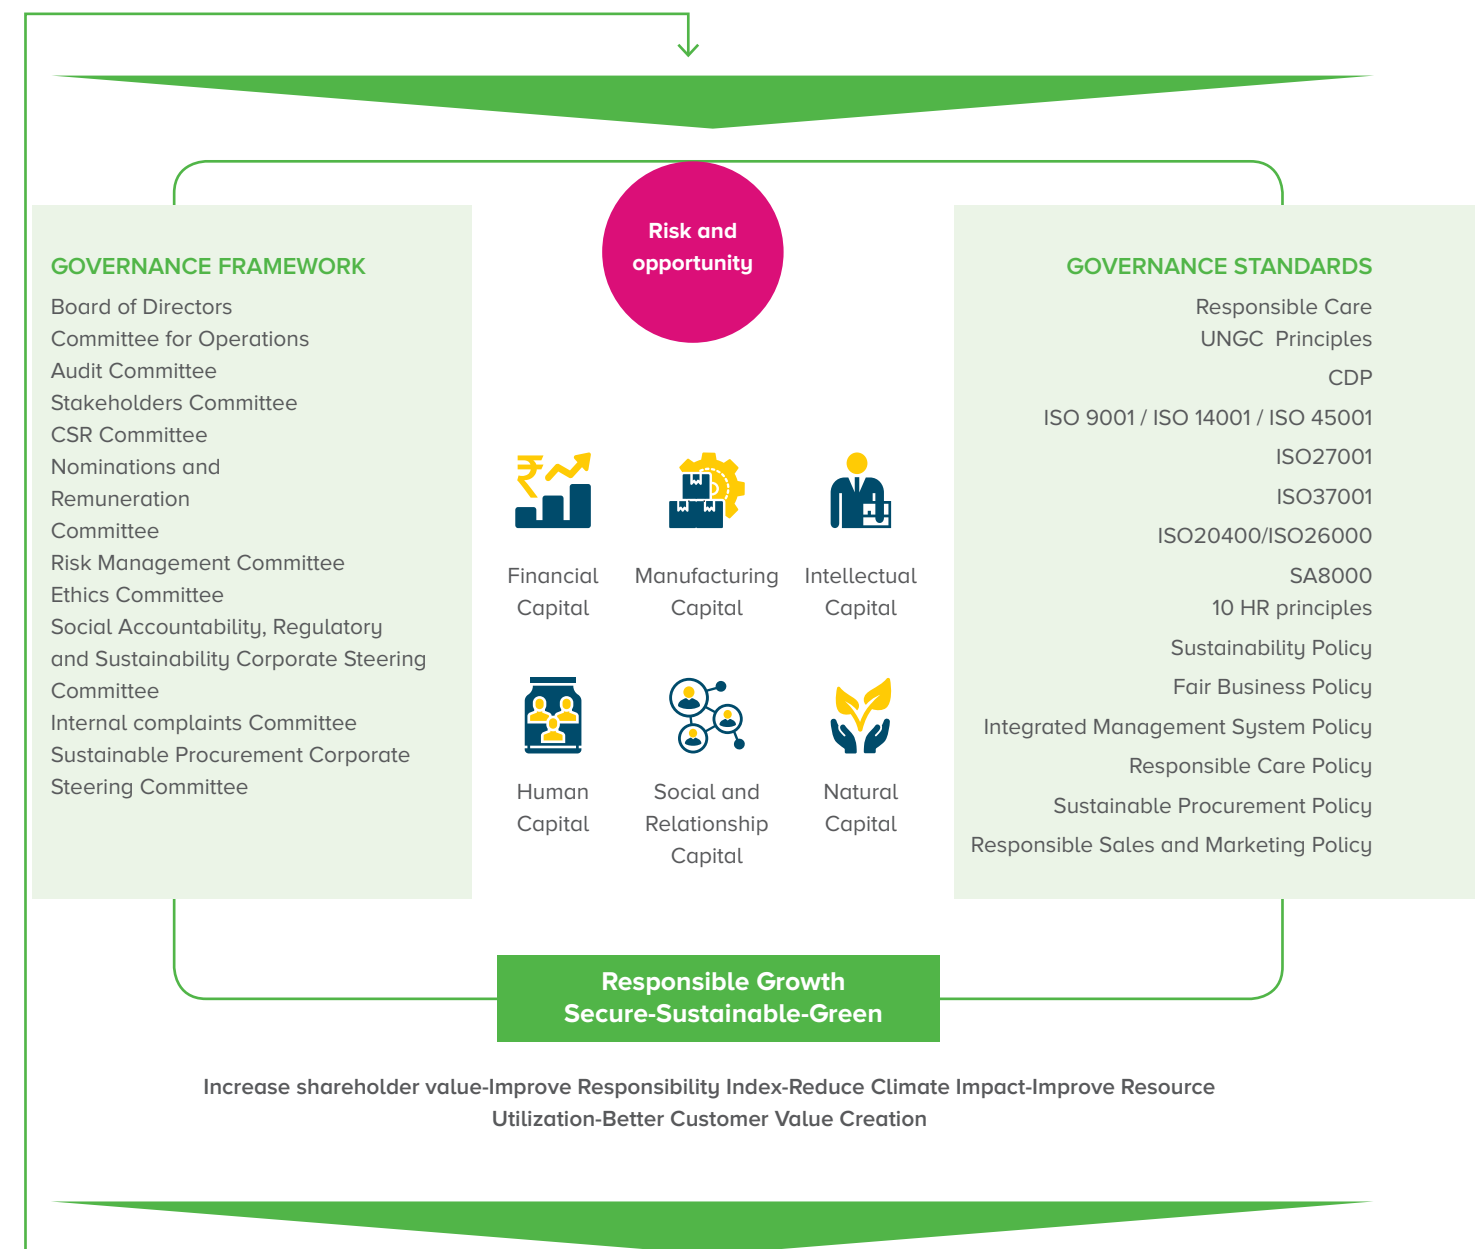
Risk and opportunity

GOVERNANCE FRAMEWORK

Board of Directors
Committee for Operations
Audit Committee
Stakeholders Committee
CSR Committee
Nominations and Remuneration Committee
Risk Management Committee
Ethics Committee
Social Accountability, Regulatory and Sustainability Corporate Steering Committee
Internal complaints Committee
Sustainable Procurement Corporate Steering Committee

Financial Capital

Manufacturing Capital

Intellectual Capital

Human Capital

Social and Relationship Capital

Natural Capital

GOVERNANCE STANDARDS

Responsible Care
UNGC Principles
CDP
ISO 9001 / ISO 14001 / ISO 45001
ISO27001
ISO37001
ISO20400/ISO26000
SA8000
10 HR principles
Sustainability Policy
Fair Business Policy
Integrated Management System Policy
Responsible Care Policy
Sustainable Procurement Policy
Responsible Sales and Marketing Policy

Responsible Growth
Secure-Sustainable-Green

Increase shareholder value-Improve Responsibility Index-Reduce Climate Impact-Improve Resource Utilization-Better Customer Value Creation